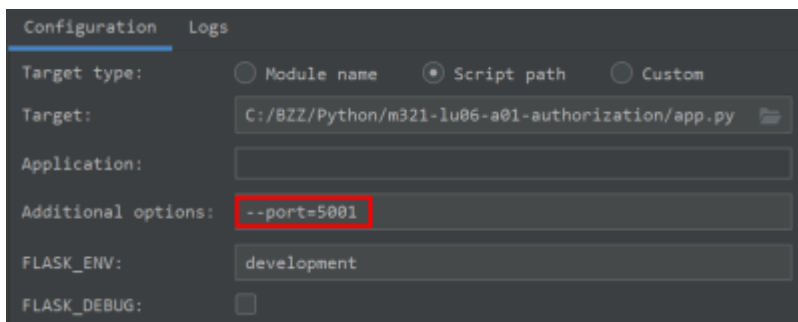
Configuration Logs

Target type: Module name Script path Custom

Target: C:/BZZ/Python/m321-lu06-a01-authorization/app.py

Application:

Additional options: --port=5001

FLASK_ENV: development

FLASK_DEBUG: